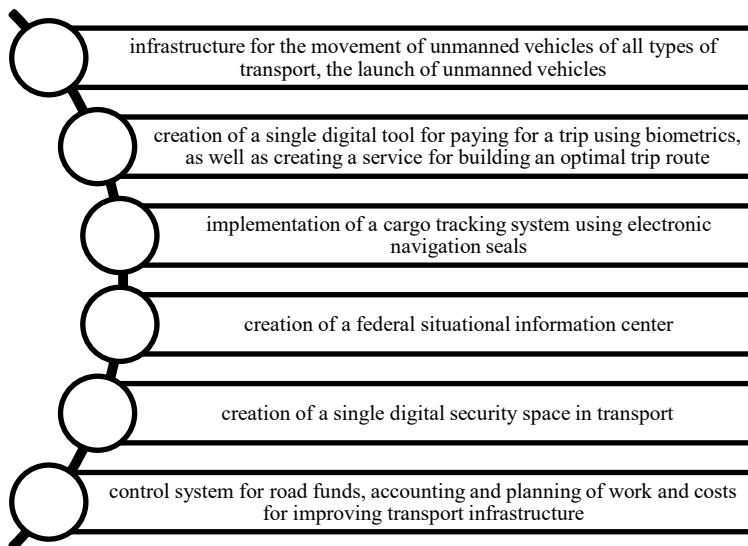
infrastructure for the movement of unmanned vehicles of all types of transport, the launch of unmanned vehicles

creation of a single digital tool for paying for a trip using biometrics, as well as creating a service for building an optimal trip route

implementation of a cargo tracking system using electronic navigation seals

creation of a federal situational information center

creation of a single digital security space in transport

control system for road funds, accounting and planning of work and costs for improving transport infrastructure